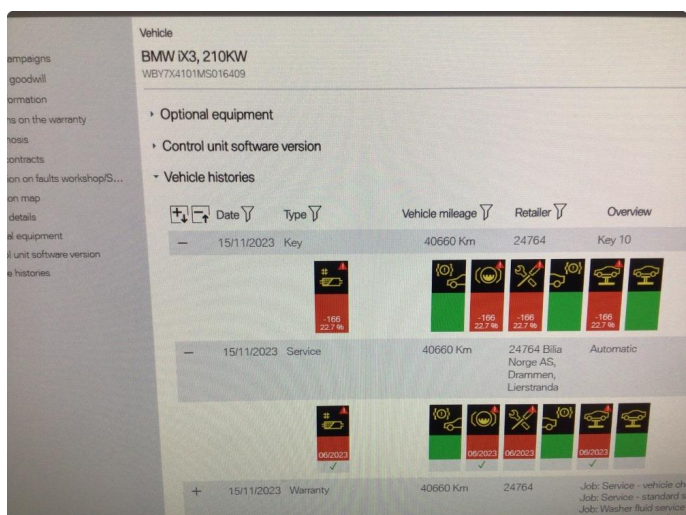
ampaigns
goodwill
ormation
ns on the warranty
nosis
contracts
on on faults workshop/S...
on map
details
al equipment
l unit software version
e histories

Vehicle
BMW iX3, 210KW
WBY7X4101MS016409

Optional equipment
Control unit software version
Vehicle histories

| | Date | Type | Vehicle mileage | Retailer | Overview |
|---|---|---|---|---|---|
| − | 15/11/2023 | Key | 40660 Km | 24764 | Key 10 |

-166 22,7 %
-166 22,7 %
-166 22,7 %
-166 22,7 %

| | Date | Type | Vehicle mileage | Retailer | Overview |
|---|---|---|---|---|---|
| − | 15/11/2023 | Service | 40660 Km | 24764 Bilia Norge AS, Drammen, Lierstranda | Automatic |

06/2023 ✓
06/2023 ✓
06/2023
06/2023 ✓

| | Date | Type | Vehicle mileage | Retailer | Overview |
|---|---|---|---|---|---|
| + | 15/11/2023 | Warranty | 40660 Km | 24764 | Job: Service - vehicle ch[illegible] Job: Service - standard s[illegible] Job: Washer fluid service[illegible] |